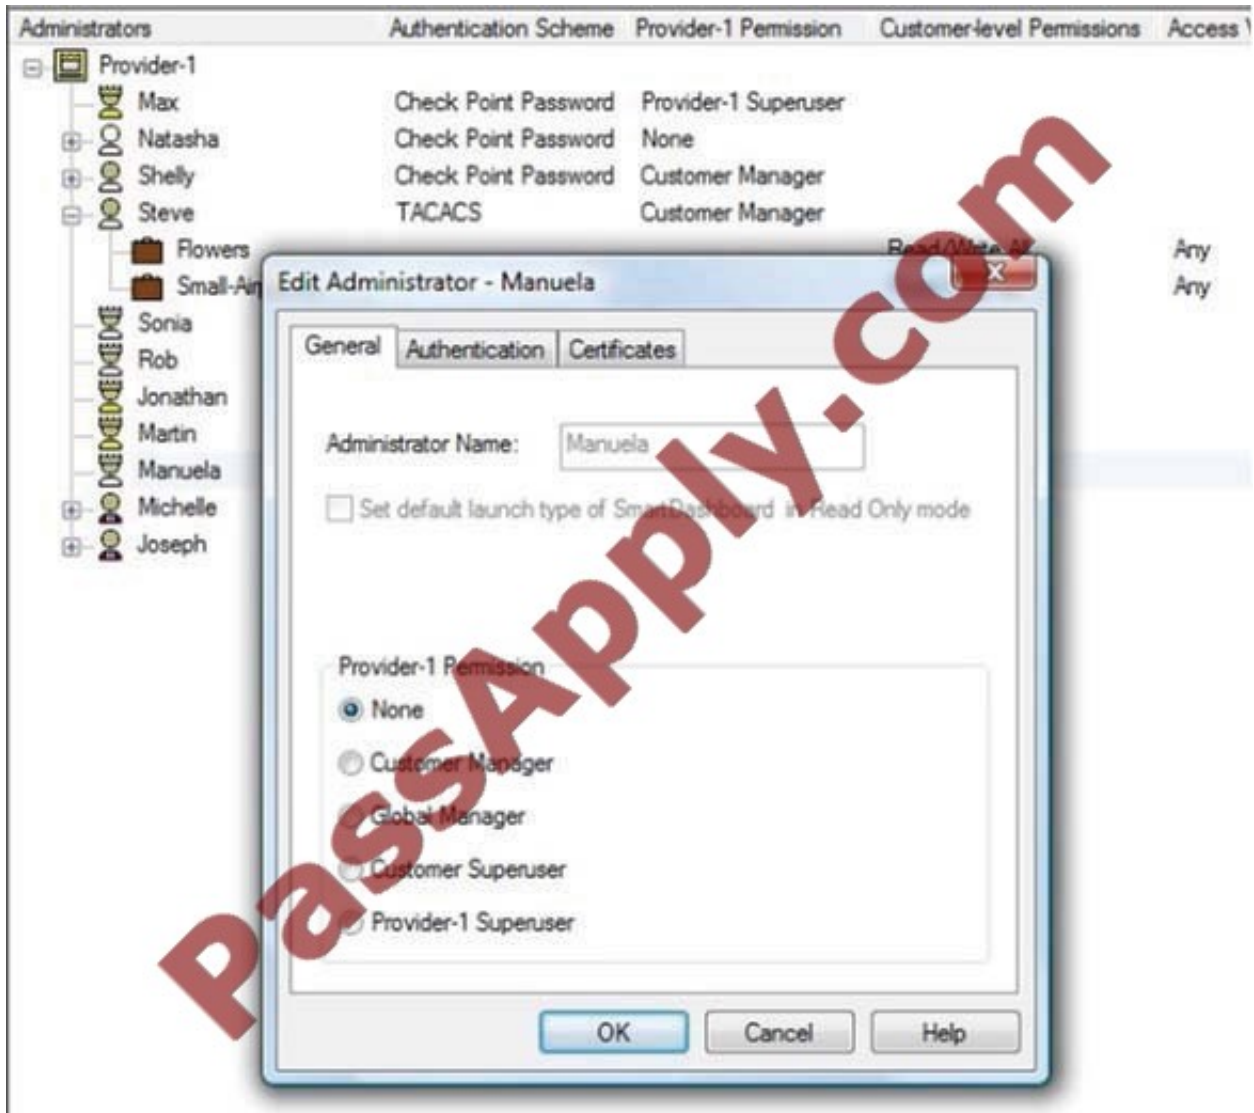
| Administrators | Authentication Scheme | Provider-1 Permission | Customer-level Permissions | Access |
|---|---|---|---|---|
| Provider-1 | | | | |
| Max | Check Point Password | Provider-1 Superuser | | |
| Natasha | Check Point Password | None | | |
| Shelly | Check Point Password | Customer Manager | | |
| Steve | TACACS | Customer Manager | | |
| Flowers | | | Read/Write All | Any |
| Small-Air | | | | Any |
| Sonia | | | | |
| Rob | | | | |
| Jonathan | | | | |
| Martin | | | | |
| Manuela | | | | |
| Michelle | | | | |
| Joseph | | | | |

Edit Administrator - Manuela

General | Authentication | Certificates

Administrator Name: Manuela

Set default launch type of SmartDashboard in Read Only mode

Provider-1 Permission

None

Customer Manager

Global Manager

Customer Superuser

Provider-1 Superuser

OK | Cancel | Help

PassApply.com